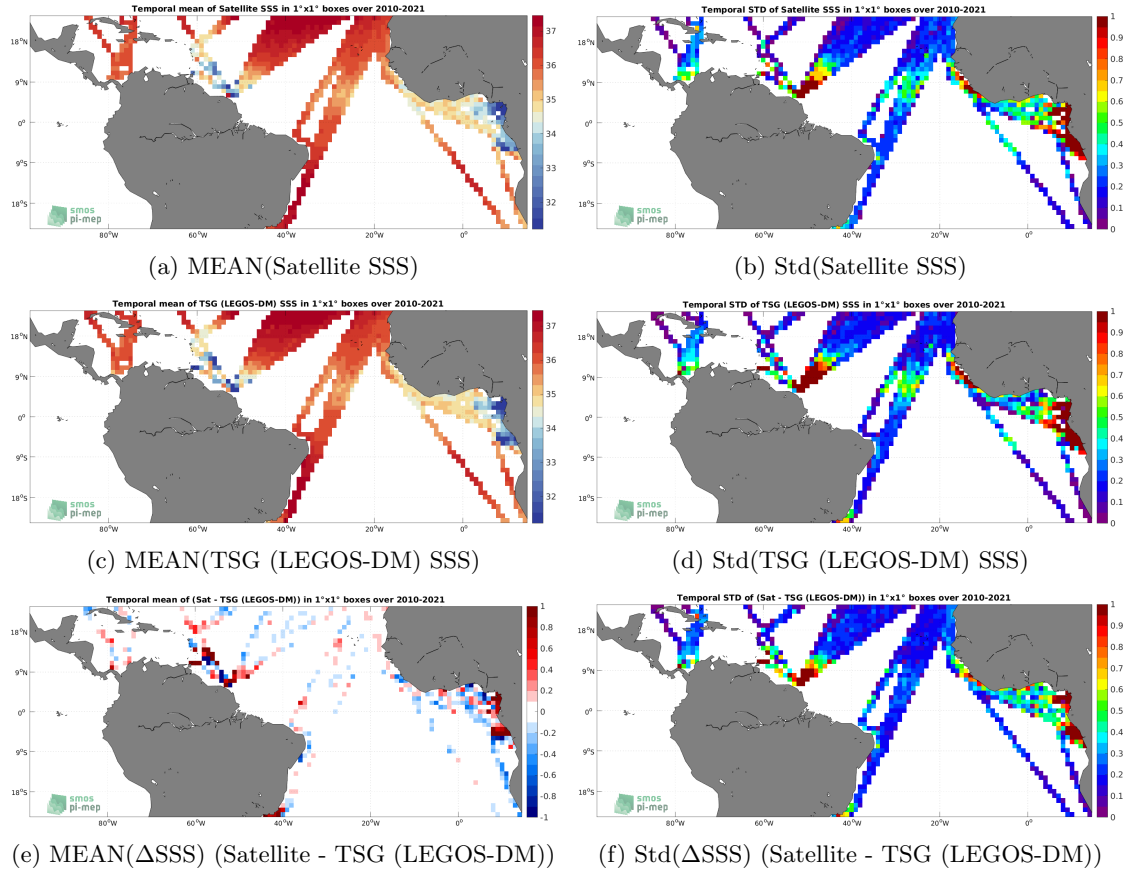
Temporal mean of Satellite SSS in 1°x1° boxes over 2010-2021

18°N
9°N
0°
9°S
18°S
80°W
60°W
40°W
20°W
0°

37
36
35
34
33
32

smos pi-mep

(a) MEAN(Satellite SSS)

Temporal STD of Satellite SSS in 1°x1° boxes over 2010-2021

18°N
9°N
0°
9°S
18°S
80°W
60°W
40°W
20°W
0°

1
0.9
0.8
0.7
0.6
0.5
0.4
0.3
0.2
0.1
0

(b) Std(Satellite SSS)

Temporal mean of TSG (LEGOS-DM) SSS in 1°x1° boxes over 2010-2021

18°N
9°N
0°
9°S
18°S
80°W
60°W
40°W
20°W
0°

37
36
35
34
33
32

smos pi-mep

(c) MEAN(TSG (LEGOS-DM) SSS)

Temporal STD of TSG (LEGOS-DM) SSS in 1°x1° boxes over 2010-2021

18°N
9°N
0°
9°S
18°S
80°W
60°W
40°W
20°W
0°

1
0.9
0.8
0.7
0.6
0.5
0.4
0.3
0.2
0.1
0

(d) Std(TSG (LEGOS-DM) SSS)

Temporal mean of (Sat - TSG (LEGOS-DM)) in 1°x1° boxes over 2010-2021

18°N
9°N
0°
9°S
18°S
80°W
60°W
40°W
20°W
0°

1
0.8
0.6
0.4
0.2
0
-0.2
-0.4
-0.6
-0.8
-1

smos pi-mep

(e) MEAN(ΔSSS) (Satellite - TSG (LEGOS-DM))

Temporal STD of (Sat - TSG (LEGOS-DM)) in 1°x1° boxes over 2010-2021

18°N
9°N
0°
9°S
18°S
80°W
60°W
40°W
20°W
0°

1
0.9
0.8
0.7
0.6
0.5
0.4
0.3
0.2
0.1
0

(f) Std(ΔSSS) (Satellite - TSG (LEGOS-DM))